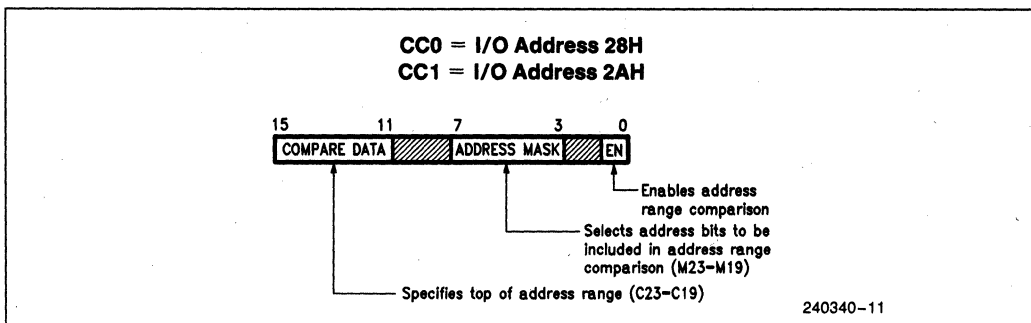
CC0 = I/O Address 28H
CC1 = I/O Address 2AH

15 11 7 3 0

COMPARE DATA ADDRESS MASK EN

Enables address range comparison

Selects address bits to be included in address range comparison (M23–M19)

Specifies top of address range (C23–C19)

240340–11